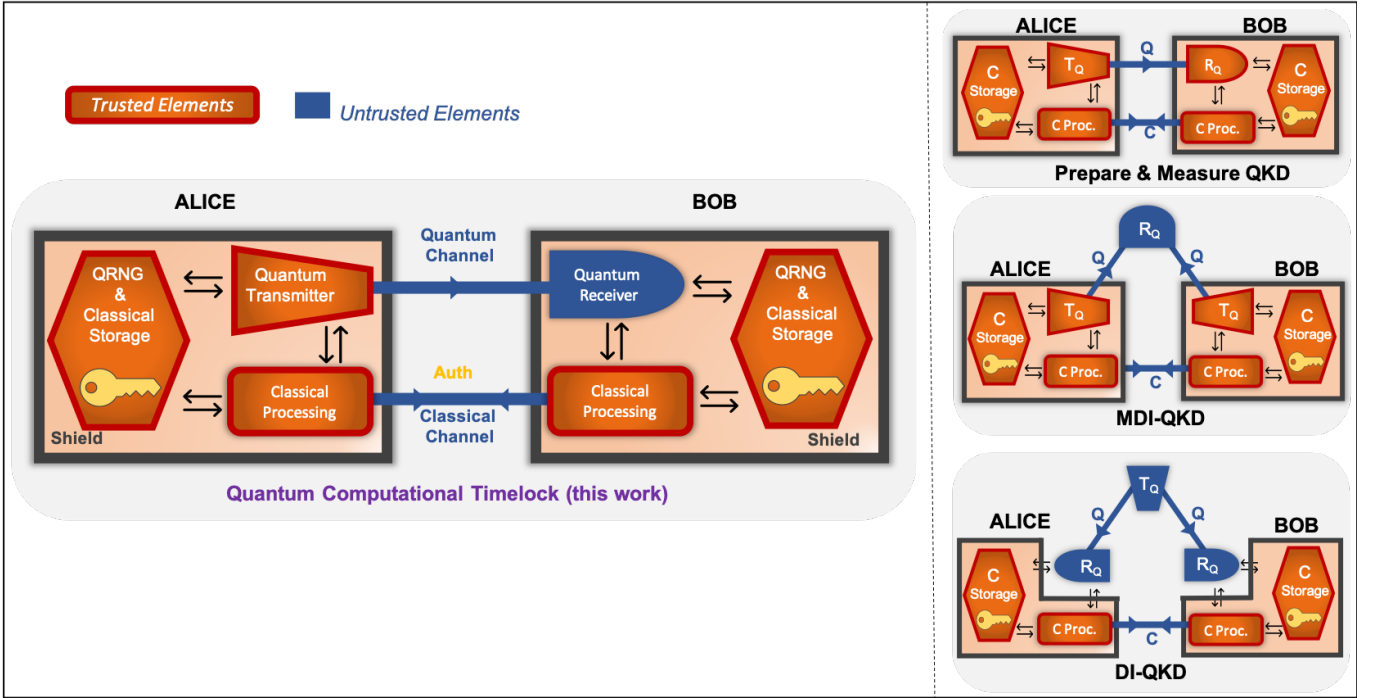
Trusted Elements

Untrusted Elements

ALICE

BOB

QRNG & Classical Storage

Quantum Transmitter

Quantum Channel

Quantum Receiver

QRNG & Classical Storage

Classical Processing

Auth

Classical Channel

Classical Processing

Shield

Shield

Quantum Computational Timelock (this work)

ALICE

BOB

C Storage

$T_Q$

Q

$R_Q$

C Storage

C Proc.

C

C Proc.

Prepare & Measure QKD

$R_Q$

Q

Q

ALICE

BOB

C Storage

$T_Q$

$T_Q$

C Storage

C Proc.

C

C Proc.

MDI-QKD

$T_Q$

Q

Q

ALICE

BOB

$R_Q$

$R_Q$

C Storage

C Storage

C Proc.

C

C Proc.

DI-QKD